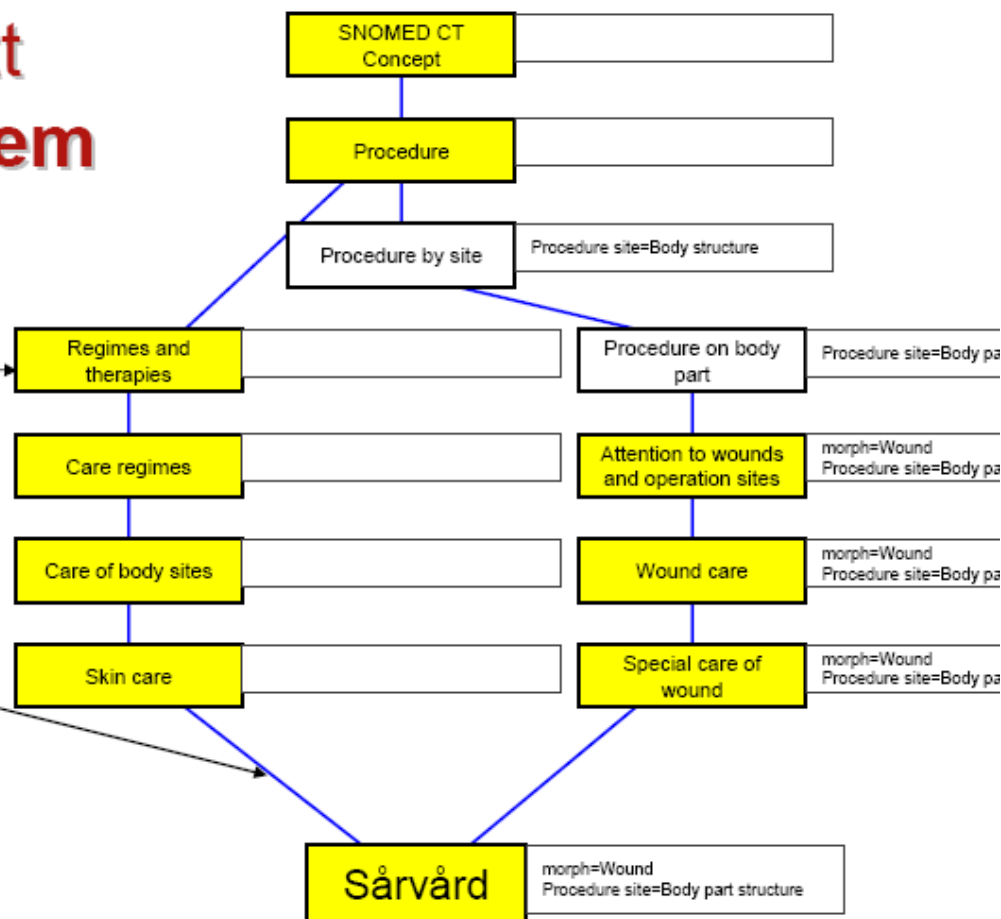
t
em

SNOMED CT Concept

Procedure

Procedure by site

Procedure site=Body structure

Regimes and therapies

Procedure on body part

Procedure site=Body pa

Care regimes

Attention to wounds and operation sites

morph=Wound
Procedure site=Body pa

Care of body sites

Wound care

morph=Wound
Procedure site=Body pa

Skin care

Special care of wound

morph=Wound
Procedure site=Body pa

Sårvård

morph=Wound
Procedure site=Body part structure